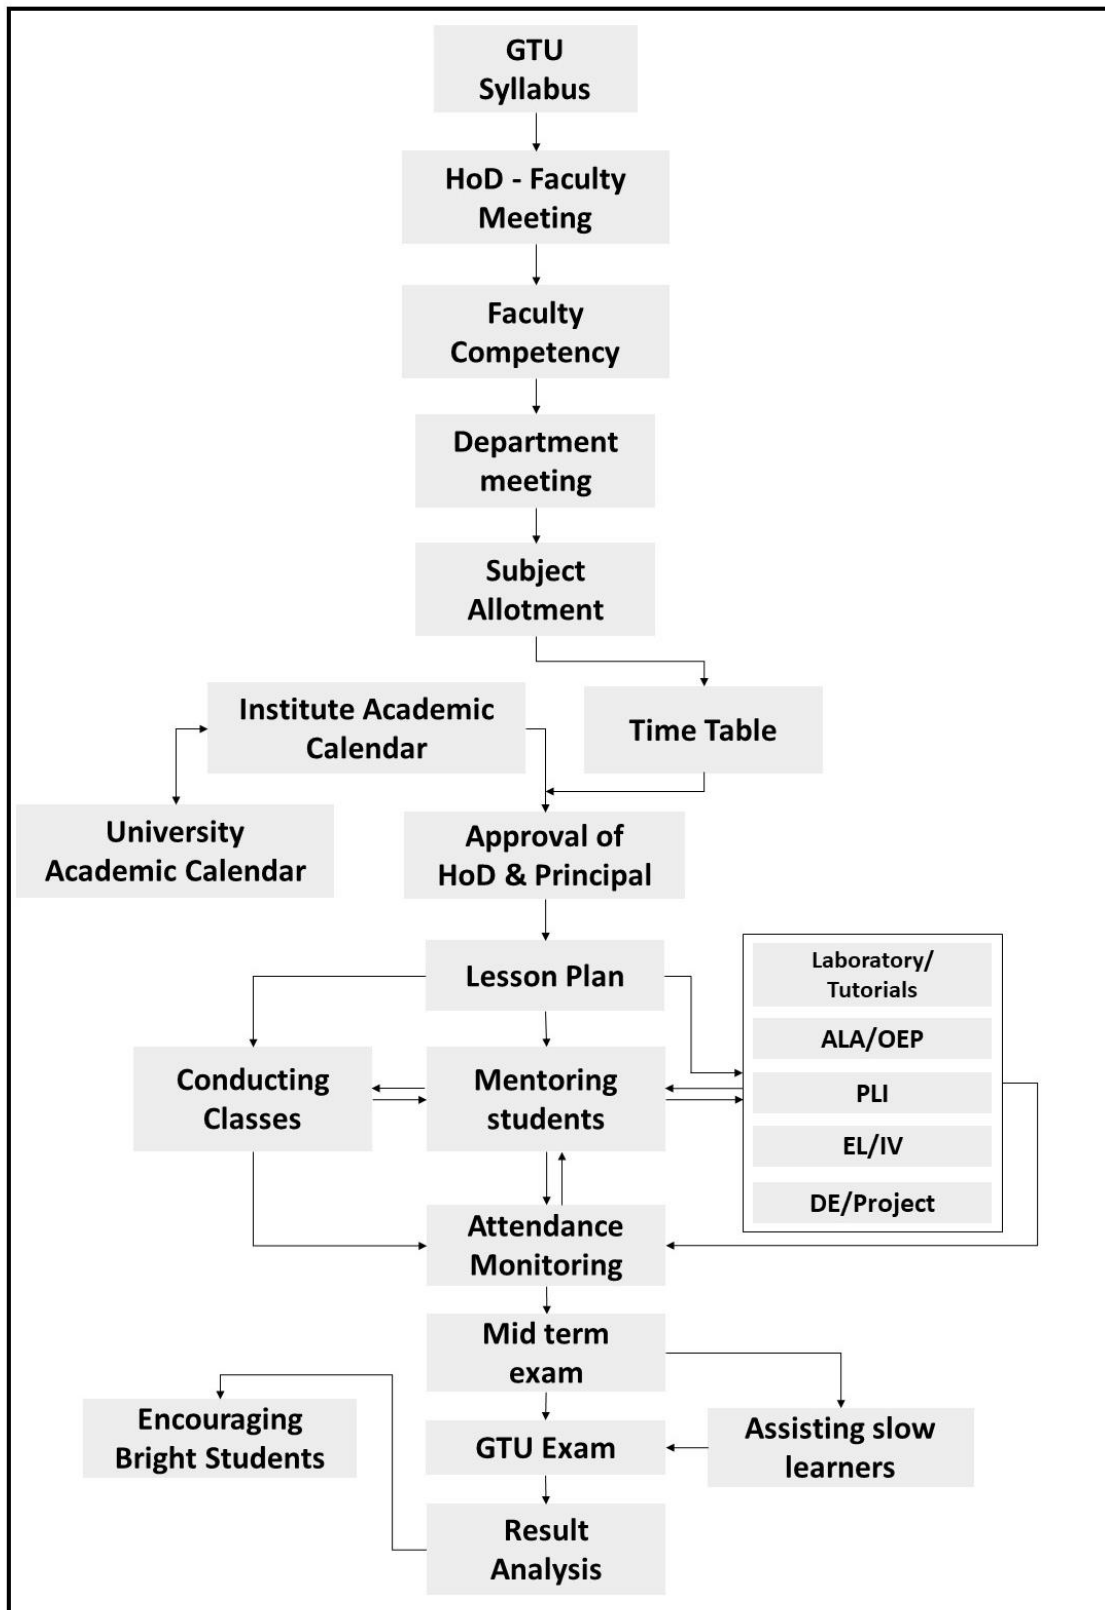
GTU Syllabus

HoD - Faculty Meeting

Faculty Competency

Department meeting

Subject Allotment

Institute Academic Calendar

Time Table

University Academic Calendar

Approval of HoD & Principal

Lesson Plan

Laboratory/ Tutorials

ALA/OEP

PLI

EL/IV

DE/Project

Conducting Classes

Mentoring students

Attendance Monitoring

Mid term exam

Encouraging Bright Students

GTU Exam

Assisting slow learners

Result Analysis